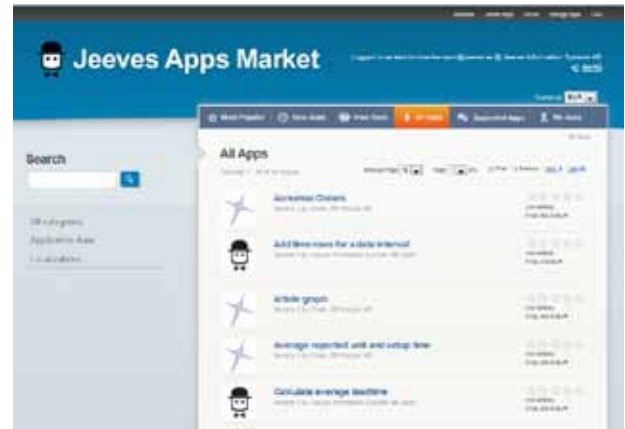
Jeeves Apps Market

Search

All categories
Application Area
Localizations

Most Popular
New Apps
Free Apps
All Apps
Supported Apps
My Apps

All Apps

Accessed Orders

Add time rows for a date interval

Article graph

Average reported unit and setup time

Calculate average deadline